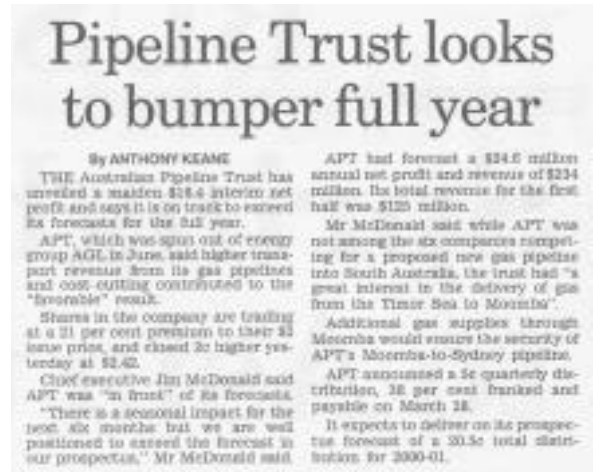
Pipeline Trust looks to bumper full year

By ANTHONY KEANE

THE Australian Pipeline Trust has unveiled a maiden $16.4 interim net profit and says it is on track to exceed its forecasts for the full year.

APT, which was spun out of energy group AGL in June, said higher transport revenue from its gas pipelines and cost-cutting contributed to the "favorable" result.

Shares in the company are trading at a 21 per cent premium to their $2 issue price, and closed 3c higher yesterday at $2.42.

Chief executive Jim McDonald said APT was "in front" of its forecasts.

"There is a seasonal impact for the next six months but we are well positioned to exceed the forecast in our prospectus," Mr McDonald said.

APT had forecast a $24.6 million annual net profit and revenue of $234 million. Its total revenue for the first half was $125 million.

Mr McDonald said while APT was not among the six companies competing for a proposed new gas pipeline into South Australia, the trust had "a great interest in the delivery of gas from the Timor Sea to Moomba".

Additional gas supplies through Moomba would ensure the security of APT's Moomba-to-Sydney pipeline.

APT announced a 5c quarterly distribution, 38 per cent franked and payable on March 28.

It expects to deliver on its prospectus forecast of a 20.5c total distribution for 2000-01.